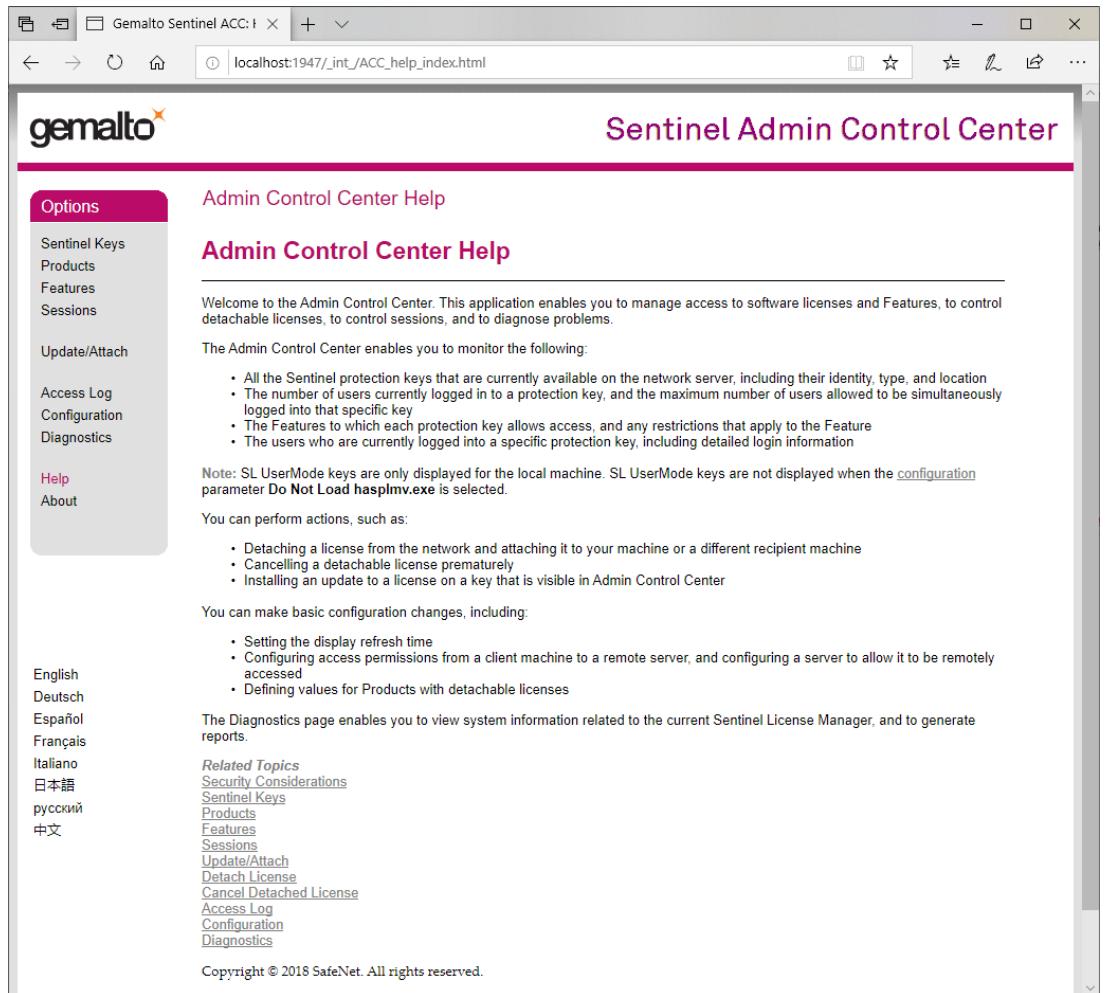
Gemalto Sentinel ACC: I

localhost:1947/_int_/ACC_help_index.html

gemalto

Sentinel Admin Control Center

Options

Sentinel Keys
Products
Features
Sessions

Update/Attach

Access Log
Configuration
Diagnostics

Help
About

English
Deutsch
Español
Français
Italiano
日本語
русский
中文

Admin Control Center Help

Admin Control Center Help

Welcome to the Admin Control Center. This application enables you to manage access to software licenses and Features, to control detachable licenses, to control sessions, and to diagnose problems.

The Admin Control Center enables you to monitor the following:

- All the Sentinel protection keys that are currently available on the network server, including their identity, type, and location
- The number of users currently logged in to a protection key, and the maximum number of users allowed to be simultaneously logged into that specific key
- The Features to which each protection key allows access, and any restrictions that apply to the Feature
- The users who are currently logged into a specific protection key, including detailed login information

Note: SL UserMode keys are only displayed for the local machine. SL UserMode keys are not displayed when the configuration parameter Do Not Load hasplmv.exe is selected.

You can perform actions, such as:

- Detaching a license from the network and attaching it to your machine or a different recipient machine
- Cancelling a detachable license prematurely
- Installing an update to a license on a key that is visible in Admin Control Center

You can make basic configuration changes, including:

- Setting the display refresh time
- Configuring access permissions from a client machine to a remote server, and configuring a server to allow it to be remotely accessed
- Defining values for Products with detachable licenses

The Diagnostics page enables you to view system information related to the current Sentinel License Manager, and to generate reports.

Related Topics
Security Considerations
Sentinel Keys
Products
Features
Sessions
Update/Attach
Detach License
Cancel Detached License
Access Log
Configuration
Diagnostics

Copyright © 2018 SafeNet. All rights reserved.